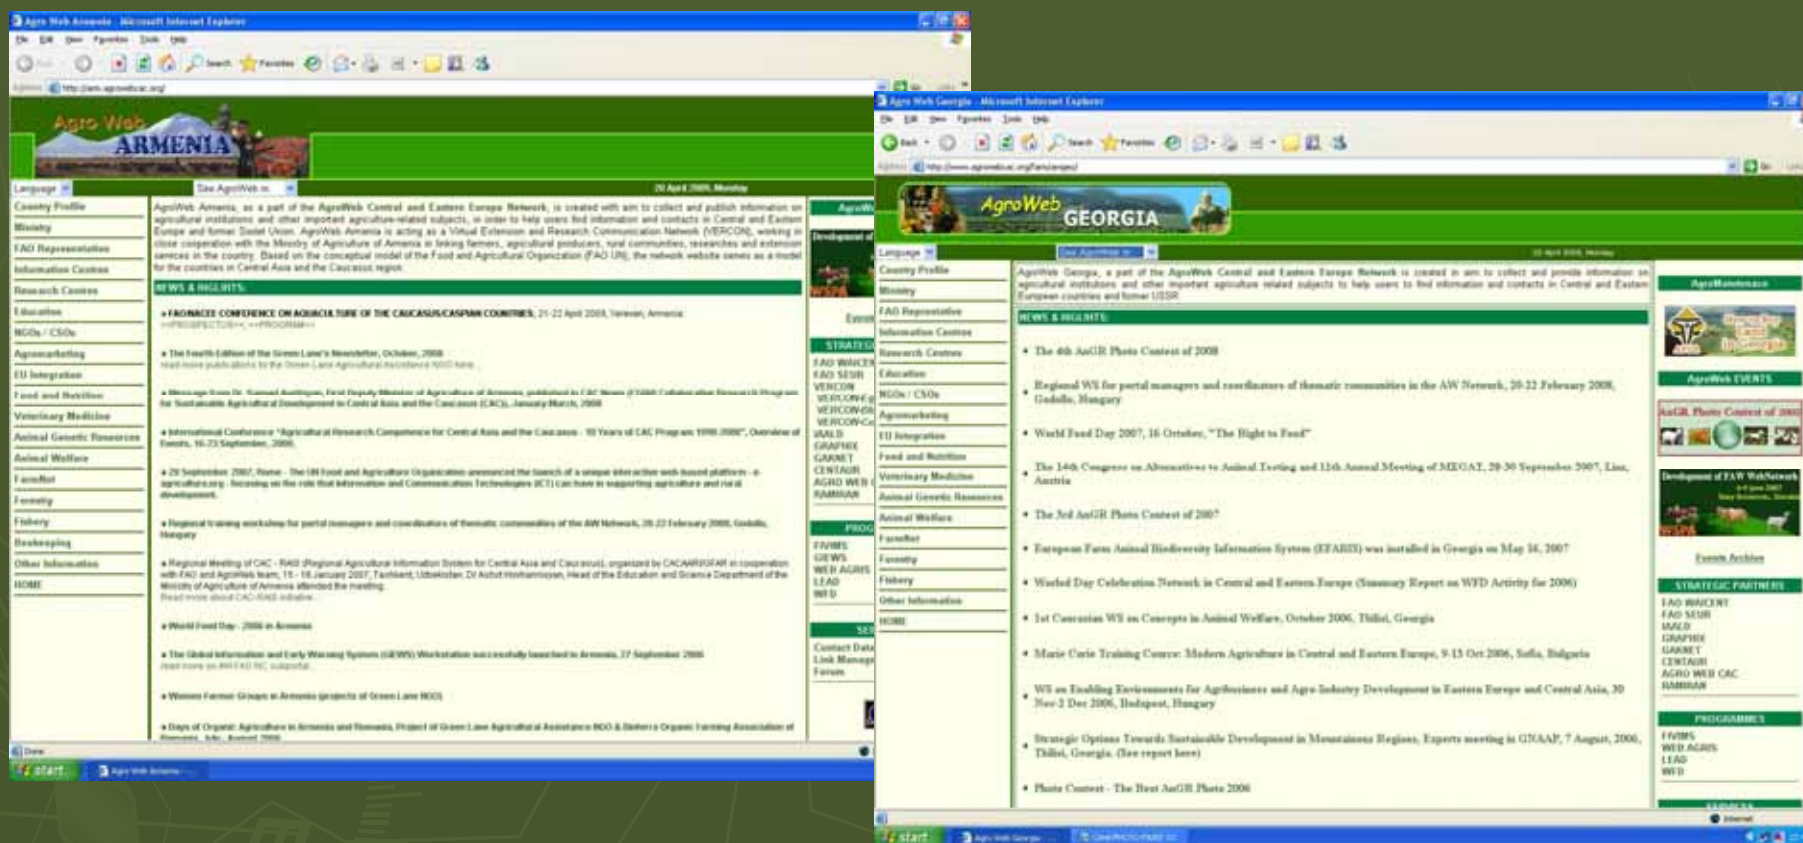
Agro Web Armenia - Microsoft Internet Explorer
File Edit View Favorites Tools Help
Back Search Favorites
Address http://arm.agroweb.cac.org/

Agro Web ARMENIA

Language
See AgroWeb in
20 April 2009, Monday

Country Profile
Ministry
FAO Representation
Information Centres
Research Centres
Education
NGOs / CSOs
Agromarketing
EU Integration
Food and Nutrition
Veterinary Medicine
Animal Genetic Resources
Animal Welfare
FarmNet
Forestry
Fishery
Beekeeping
Other Information
HOME

AgroWeb Armenia, as a part of the AgroWeb Central and Eastern Europe Network, is created with aim to collect and publish information on agricultural institutions and other important agriculture-related subjects, in order to help users find information and contacts in Central and Eastern Europe and former Soviet Union. AgroWeb Armenia is acting as a Virtual Extension and Research Communication Network (VERCON), working in close cooperation with the Ministry of Agriculture of Armenia in linking farmers, agricultural producers, rural communities, researches and extension services in the country. Based on the conceptual model of the Food and Agricultural Organization (FAO UN), the network website serves as a model for the countries in Central Asia and the Caucasus region.

NEWS & HIGLIHTS:

• FAO/NACEE CONFERENCE ON AQUACULTURE OF THE CAUCASUS/CASPIAN COUNTRIES, 21-22 April 2009, Yerevan, Armenia
<<PROSPECTUS>>, <<PROGRAM>>

• The Fourth Edition of the Green Lane's Newsletter, October, 2008
read more publications by the Green Lane Agricultural Assistance NGO here

• Message from Dr. Samvel Avetisyan, First Deputy Minister of Agriculture of Armenia, published in CAC News (CGIAR Collaborative Research Program for Sustainable Agricultural Development in Central Asia and the Caucasus (CAC)), January-March, 2008

• International Conference "Agricultural Research Competence for Central Asia and the Caucasus - 10 Years of CAC Program 1998-2008", Overview of Events, 16-23 September, 2008

• 29 September 2007, Rome - The UN Food and Agriculture Organization announced the launch of a unique interactive web-based platform - e-agriculture.org - focusing on the role that Information and Communication Technologies (ICT) can have in supporting agriculture and rural development.

• Regional training workshop for portal managers and coordinators of thematic communities of the AW Network, 20-22 February 2008, Godollo, Hungary

• Regional Meeting of CAC - RAIS (Regional Agricultural Information System for Central Asia and Caucasus), organized by CACAARI/GFAR in cooperation with FAO and AgroWeb team, 15 - 18 January 2007, Tashkent, Uzbekistan. Dr Ashot Hovhannisyan, Head of the Education and Science Department of the Ministry of Agriculture of Armenia attended the meeting.
Read more about CAC-RAIS initiative

• World Food Day - 2006 in Armenia

• The Global Information and Early Warning System (GIEWS) Workstation successfully launched in Armenia, 27 September 2006
read more on AW FAO NC subportal

• Women Farmer Groups in Armenia (projects of Green Lane NGO)

• Days of Organic Agriculture in Armenia and Romania, Project of Green Lane Agricultural Assistance NGO & Bioterra Organic Farming Association of Romania, July - August 2006

AgroW
Development of
WSPA
Events
STRATEG
FAO WINCEN
FAO SEUR
VERCON
VERCON-E
VERCON-B
VERCON-C
IAALD
GRAPHIC
GARNET
CENTAUR
AGRO WEB
RAMIRAN
PROG
FIVIMS
GIEWS
WEB AGRIS
LEAD
WFD
SE
Contact Data
Link Manage
Forum

Done
start
Agro Web Armenia

Agro Web Georgia - Microsoft Internet Explorer
File Edit View Favorites Tools Help
Back Search Favorites
Address http://www.agroweb.cac.org/fao/aw/geo/

AgroWeb GEORGIA

Language
See AgroWeb in
20 April 2009, Monday

Country Profile
Ministry
FAO Representation
Information Centres
Research Centres
Education
NGOs / CSOs
Agromarketing
EU Integration
Food and Nutrition
Veterinary Medicine
Animal Genetic Resources
Animal Welfare
FarmNet
Forestry
Fishery
Other Information
HOME

AgroWeb Georgia, a part of the AgroWeb Central and Eastern Europe Network is created in aim to collect and provide information on agricultural institutions and other important agriculture related subjects to help users to find information and contacts in Central and Eastern European countries and former USSR.

NEWS & HIGLIHTS:

• The 4th AnGR Photo Contest of 2008

• Regional WS for portal managers and coordinators of thematic communities in the AW Network, 20-22 February 2008, Godollo, Hungary

• World Food Day 2007, 16 October, "The Right to Food"

• The 14th Congress on Alternatives to Animal Testing and 11th Annual Meeting of MEGAT, 28-30 September 2007, Linz, Austria

• The 3rd AnGR Photo Contest of 2007

• European Farm Animal Biodiversity Information System (EFABIS) was installed in Georgia on May 16, 2007

• Worled Day Celebration Network in Central and Eastern Europe (Summary Report on WFD Activity for 2006)

• 1st Caucasian WS on Concepts in Animal Welfare, October 2006, Tbilisi, Georgia

• Marie Curie Training Course: Modern Agriculture in Central and Eastern Europe, 9-15 Oct 2006, Sofia, Bulgaria

• WS on Enabling Environments for Agribusiness and Agro Industry Development in Eastern Europe and Central Asia, 30 Nov-2 Dec 2006, Budapest, Hungary

• Strategic Options Towards Sustainable Development in Mountainous Regions, Experts meeting in GNAAP, 7 August, 2006, Tbilisi, Georgia. (See report here)

• Photo Contest - The Best AnGR Photo 2006

AgroMaintenance
AgroWeb EVENTS
AnGR Photo Contest of 2008
Development of FAW WebNetwork
WSPA
Events Archive
STRATEGIC PARTNERS
FAO WINCENT
FAO SEUR
IAALD
GRAPHIC
GARNET
CENTAUR
AGRO WEB CAC
RAMIRAN
PROGRAMMES
FIVIMS
WEB AGRIS
LEAD
WFD
SERVICES
Internet
start
Agro Web Georgia